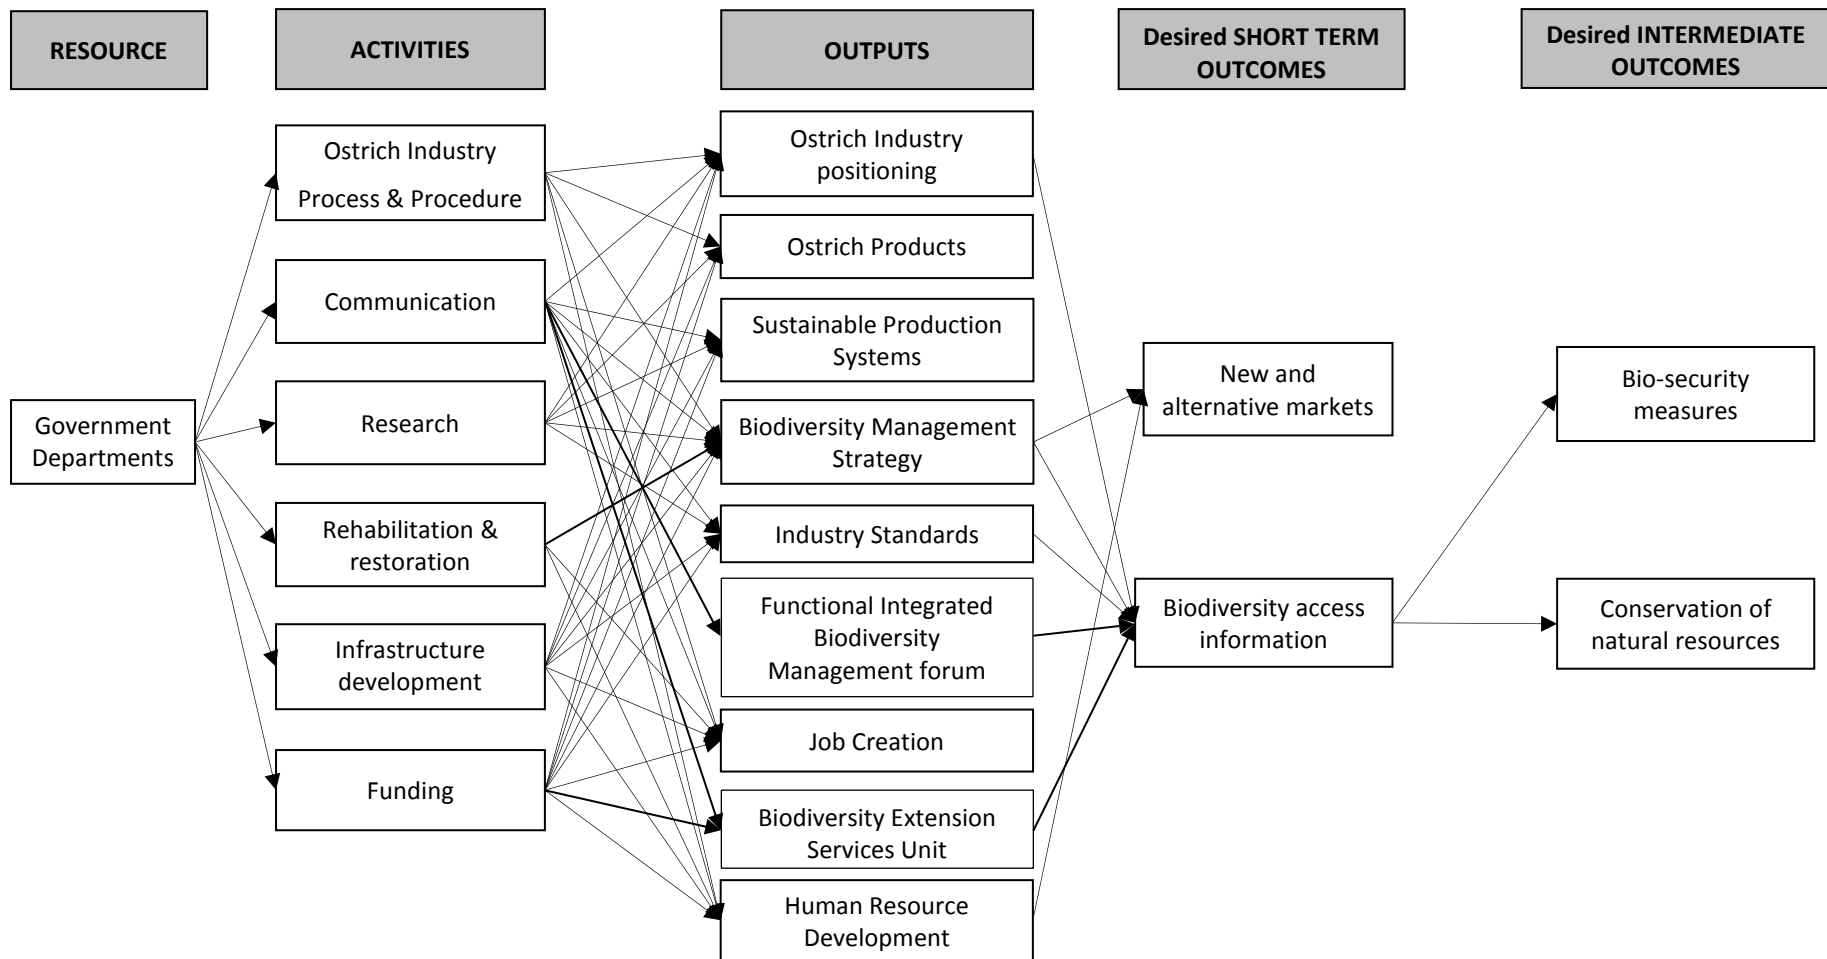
RESOURCE

ACTIVITIES

OUTPUTS

Desired SHORT TERM OUTCOMES

Desired INTERMEDIATE OUTCOMES

Government Departments

Ostrich Industry Process & Procedure

Communication

Research

Rehabilitation & restoration

Infrastructure development

Funding

Ostrich Industry positioning

Ostrich Products

Sustainable Production Systems

Biodiversity Management Strategy

Industry Standards

Functional Integrated Biodiversity Management forum

Job Creation

Biodiversity Extension Services Unit

Human Resource Development

New and alternative markets

Biodiversity access information

Bio-security measures

Conservation of natural resources